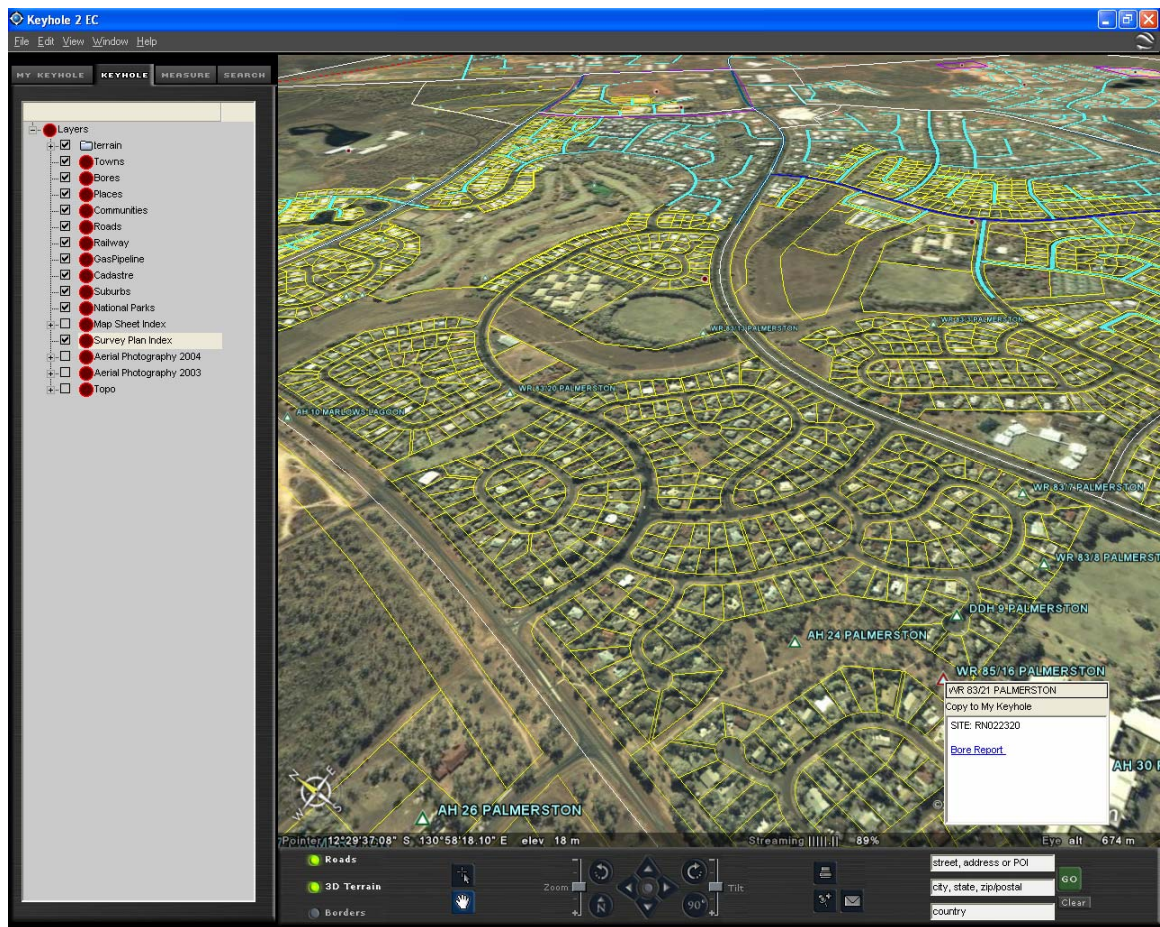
Keyhole 2 EC

File Edit View Window Help

MY KEYHOLE KEYHOLE MEASURE SEARCH

Layers
terrain
Towns
Bores
Places
Communities
Roads
Railway
GasPipeline
Cadastre
Suburbs
National Parks
Map Sheet Index
Survey Plan Index
Aerial Photography 2004
Aerial Photography 2003
Topo

WR 43/1 PALMERSTON
WR 83/3 PALMERSTON
WR 83/20 PALMERSTON
AH 10 MARLOWS LAGOON
WR 83/7 PALMERSTON
WR 83/8 PALMERSTON
DDH 9 PALMERSTON
AH 24 PALMERSTON
WR 85/16 PALMERSTON
AH 26 PALMERSTON
AH 30

WR 83/21 PALMERSTON
Copy to My Keyhole
SITE: RN022320
Bore Report

Pointer 12°29'37.08" S 130°58'18.10" E elev 18 m
Streaming |||||||| 89%
Eye alt 674 m

Roads
3D Terrain
Borders
Zoom
Tilt
90°
street, address or POI
city, state, zip/postal
country
GO
Clear